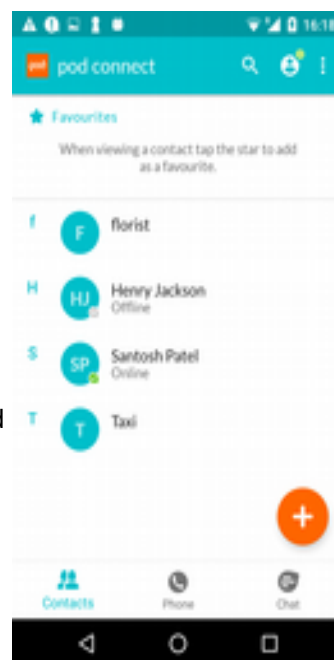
16:18

pod

pod connect

Favourites

When viewing a contact tap the star to add as a favourite.

f

F

florist

H

HJ

Henry Jackson

Offline

S

SP

Santosh Patel

Online

T

T

Taxi

+

Contacts

Phone

Chat